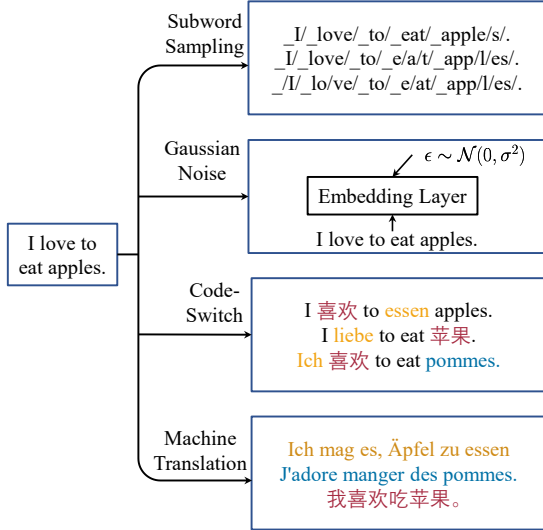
I love to eat apples.

Subword Sampling

_I/_love/_to/_eat/_apple/s/.
_I/_love/_to/_e/a/t/_app/l/es/.
_/I/_lo/ve/_to/_e/at/_app/l/es/.

Gaussian Noise

$\epsilon \sim \mathcal{N}(0, \sigma^2)$
Embedding Layer
I love to eat apples.

Code-Switch

I 喜欢 to essen apples.
I liebe to eat 苹果.
Ich 喜欢 to eat pommes.

Machine Translation

Ich mag es, Äpfel zu essen
J'adore manger des pommes.
我喜欢吃苹果。